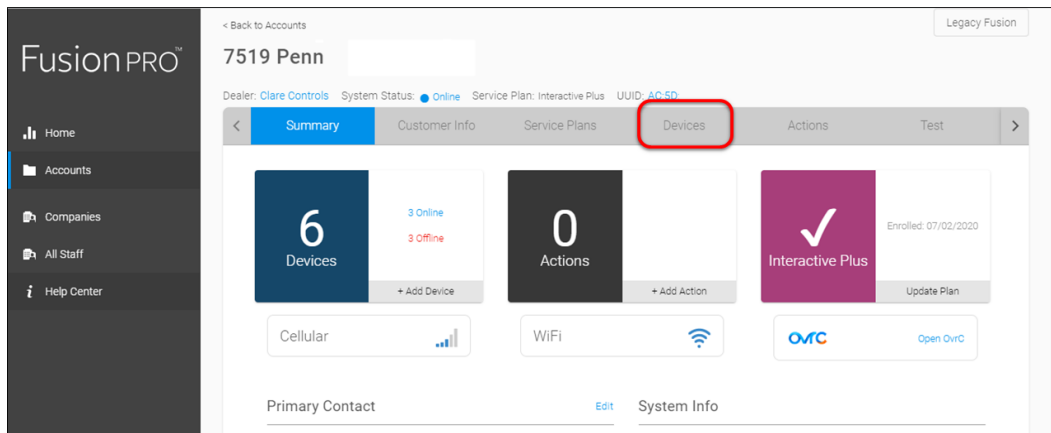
FusionPRO™

Home
Accounts
Companies
All Staff
Help Center

< Back to Accounts

Legacy Fusion

7519 Penn

Dealer: Clare Controls System Status: Online Service Plan: Interactive Plus UUID: AC:5D

Summary Customer Info Service Plans Devices Actions Test

6
Devices
3 Online
3 Offline
+ Add Device

0
Actions
+ Add Action

Interactive Plus
Enrolled: 07/02/2020
Update Plan

Cellular

WiFi

OvrC
Open OvrC

Primary Contact
Edit

System Info